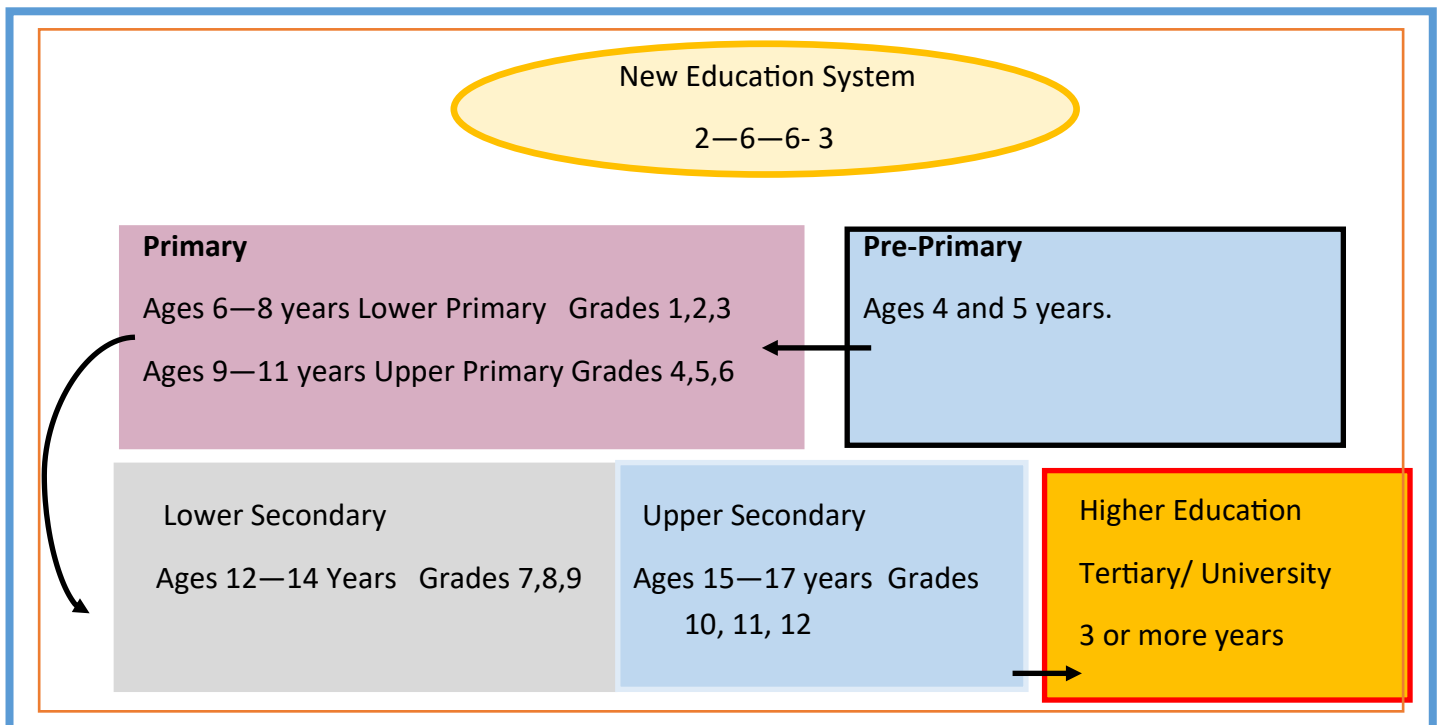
New Education System

2—6—6- 3

Primary

Ages 6—8 years Lower Primary Grades 1,2,3

Ages 9—11 years Upper Primary Grades 4,5,6

Pre-Primary

Ages 4 and 5 years.

Lower Secondary

Ages 12—14 Years Grades 7,8,9

Upper Secondary

Ages 15—17 years Grades 10, 11, 12

Higher Education

Tertiary/ University

3 or more years